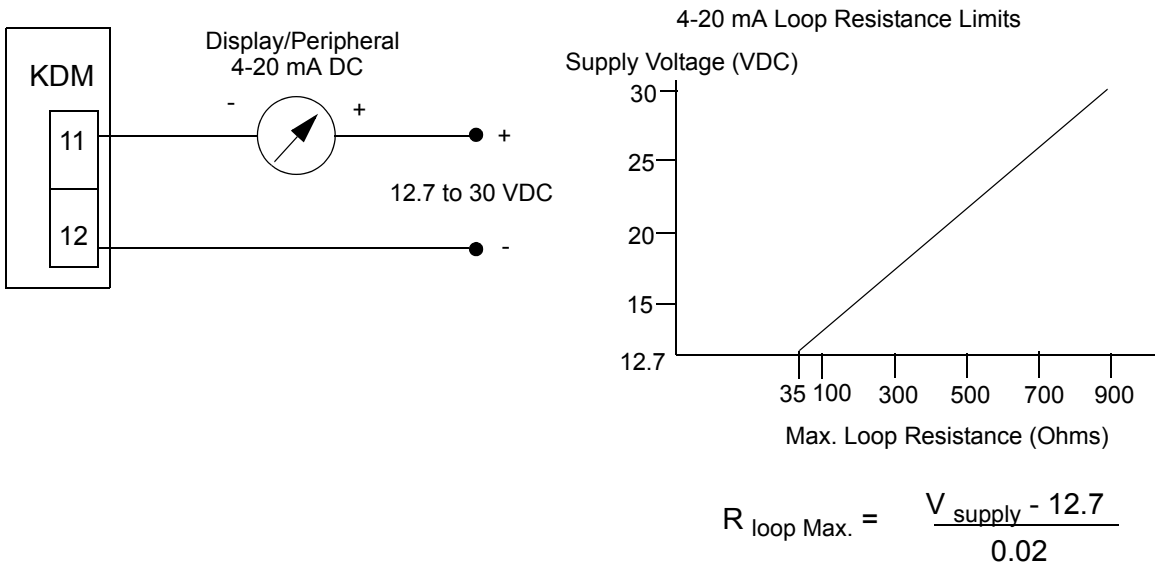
KDM

11

12

Display/Peripheral
4-20 mA DC

-

+

+

12.7 to 30 VDC

-

4-20 mA Loop Resistance Limits

Supply Voltage (VDC)

30

25

20

15

12.7

35 100 300 500 700 900

Max. Loop Resistance (Ohms)

$R_{\text{loop Max.}} = \frac{V_{\text{supply}} - 12.7}{0.02}$